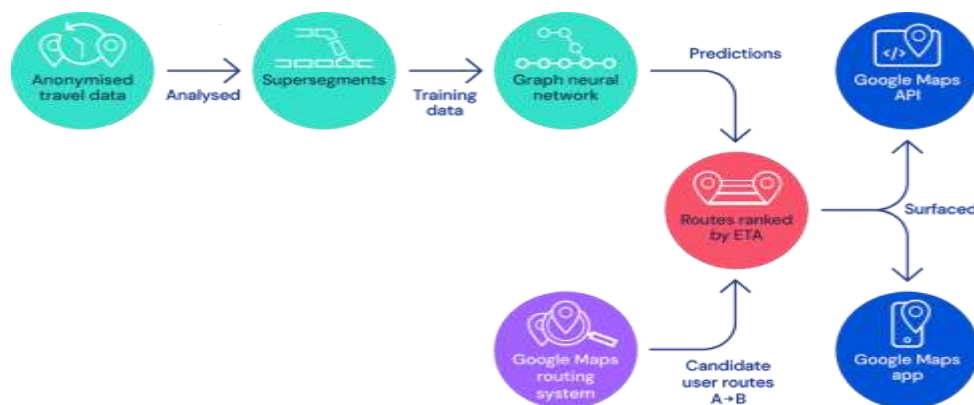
Anonymised travel data

Analysed

Supersegments

Training data

Graph neural network

Predictions

Google Maps API

Routes ranked by ETA

Surfaced

Google Maps routing system

Candidate user routes A→B

Google Maps app